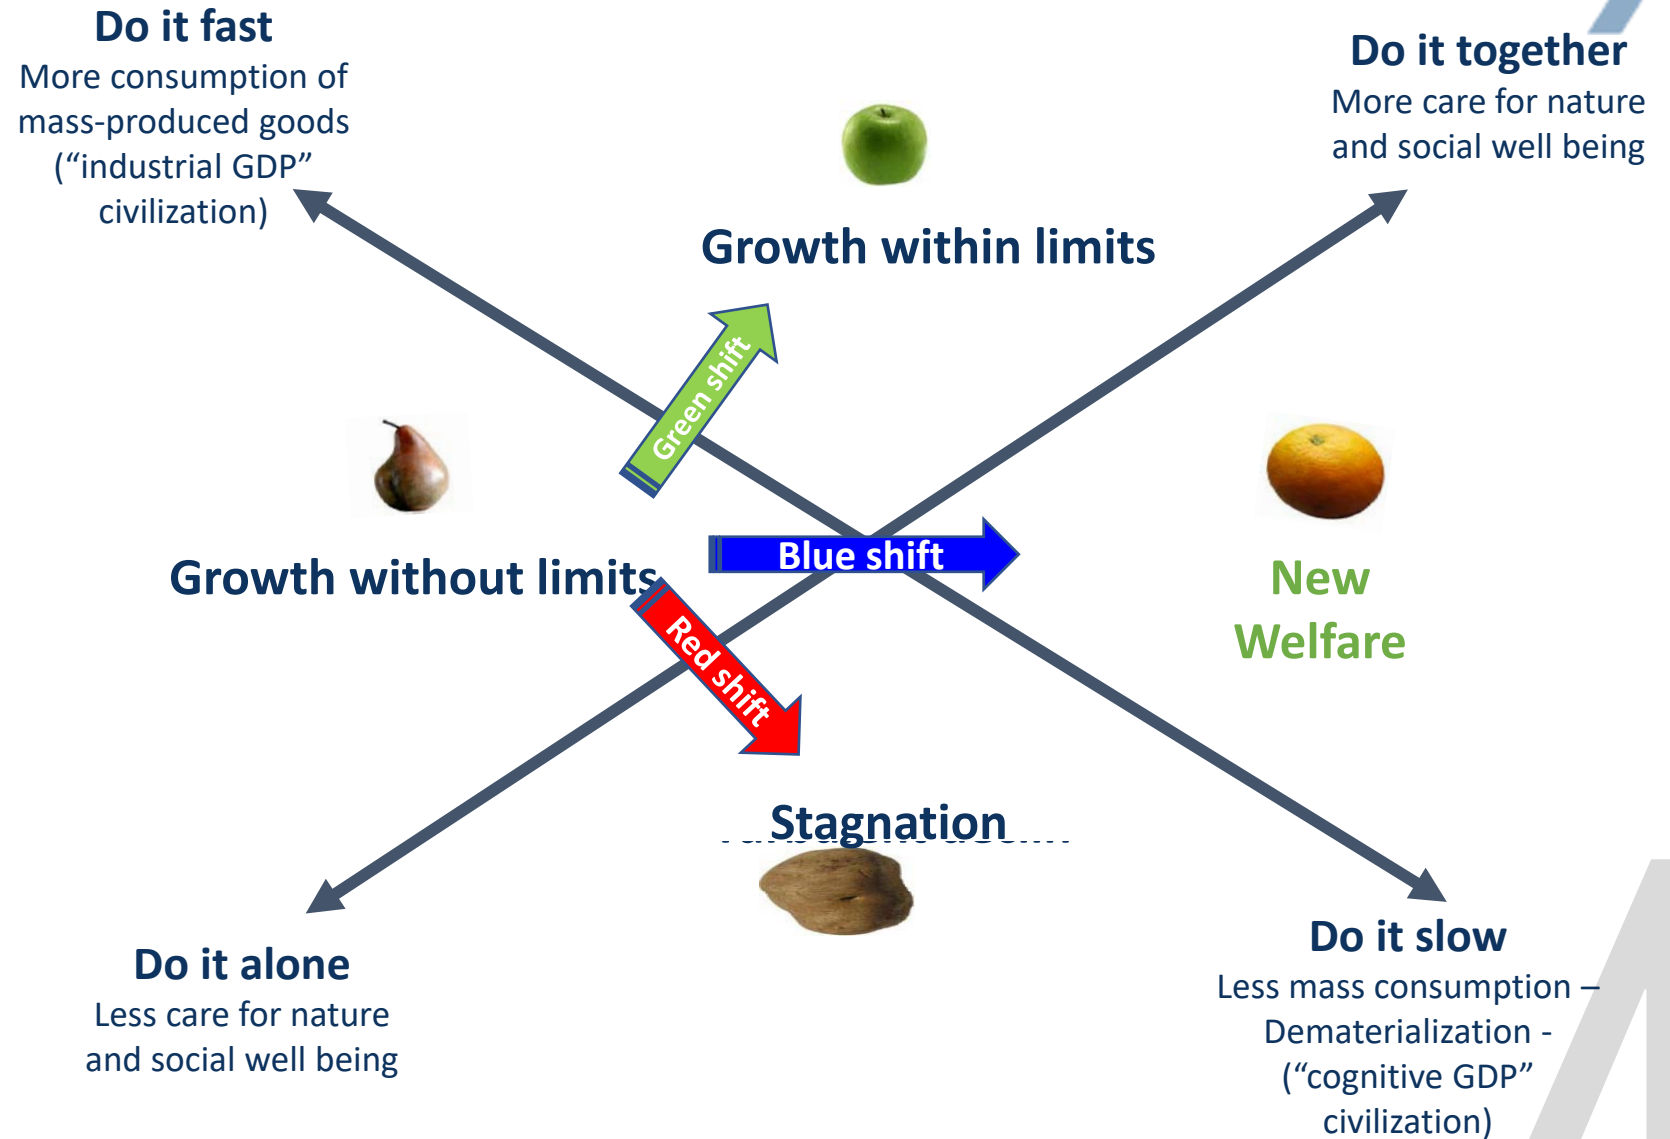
Do it fast
More consumption of mass-produced goods ("industrial GDP" civilization)

Do it together
More care for nature and social well being

Growth within limits

Green shift

Growth without limits

Blue shift

New Welfare

Red shift

Stagnation

Do it alone
Less care for nature and social well being

Do it slow
Less mass consumption – Dematerialization - ("cognitive GDP" civilization)